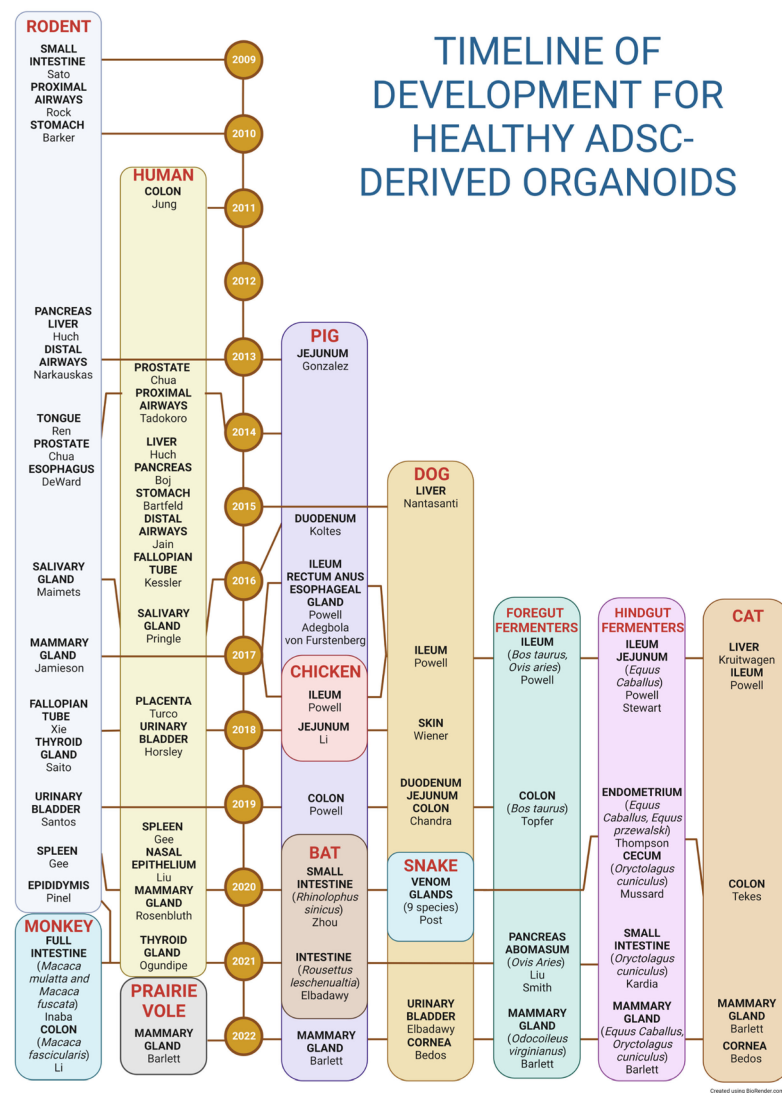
TIMELINE OF DEVELOPMENT FOR HEALTHY ADSC-DERIVED ORGANOIDS

2009
2010
2011
2012
2013
2014
2015
2016
2017
2018
2019
2020
2021
2022

RODENT
SMALL INTESTINE
Sato
PROXIMAL AIRWAYS
Rock
STOMACH
Barker
PANCREAS
LIVER
Huch
DISTAL AIRWAYS
Narkauskas
TONGUE
Ren
PROSTATE
Chua
ESOPHAGUS
DeWard
SALIVARY GLAND
Maimets
MAMMARY GLAND
Jamieson
FALLOPIAN TUBE
Xie
THYROID GLAND
Saito
URINARY BLADDER
Santos
SPLEEN
Gee
EPIDIDYMIS
Pinel

MONKEY
FULL INTESTINE
(*Macaca mulatta and Macaca fuscata*)
Inaba
COLON
(*Macaca fascicularis*)
Li

HUMAN
COLON
Jung
PROSTATE
Chua
PROXIMAL AIRWAYS
Tadokoro
LIVER
Huch
PANCREAS
Boj
STOMACH
Bartfeld
DISTAL AIRWAYS
Jain
FALLOPIAN TUBE
Kessler
SALIVARY GLAND
Pringle
PLACENTA
Turco
URINARY BLADDER
Horsley
SPLEEN
Gee
NASAL EPITHELIUM
Liu
MAMMARY GLAND
Rosenbluth
THYROID GLAND
Ogundipe

PRAIRIE VOLE
MAMMARY GLAND
Barlett

PIG
JEJUNUM
Gonzalez
DUODENUM
Koltes
ILEUM
RECTUM ANUS
ESOPHAGEAL GLAND
Powell
Adegbola
von Furstenberg
COLON
Powell
INTESTINE
(*Rousettus leschenaultia*)
Elbadawy
MAMMARY GLAND
Barlett

CHICKEN
ILEUM
Powell
JEJUNUM
Li

BAT
SMALL INTESTINE
(*Rhinolophus sinicus*)
Zhou

DOG
LIVER
Nantasanti
ILEUM
Powell
SKIN
Wiener
DUODENUM
JEJUNUM
COLON
Chandra
URINARY BLADDER
Elbadawy
CORNEA
Bedos

SNAKE
VENOM GLANDS
(9 species)
Post

FOREGUT FERMENTERS
ILEUM
(*Bos taurus, Ovis aries*)
Powell
COLON
(*Bos taurus*)
Topfer
PANCREAS
ABOMASUM
(*Ovis Aries*)
Liu
Smith
MAMMARY GLAND
(*Odocoileus virginianus*)
Barlett

HINDGUT FERMENTERS
ILEUM
JEJUNUM
(*Equus Caballus*)
Powell
Stewart
ENDOMETRIUM
(*Equus Caballus, Equus przewalski*)
Thompson
CECUM
(*Oryctolagus cuniculus*)
Mussard
SMALL INTESTINE
(*Oryctolagus cuniculus*)
Kardia
MAMMARY GLAND
(*Equus Caballus, Oryctolagus cuniculus*)
Barlett

CAT
LIVER
Kruitwagen
ILEUM
Powell
COLON
Tekes
MAMMARY GLAND
Barlett
CORNEA
Bedos

Created using BioRender.com